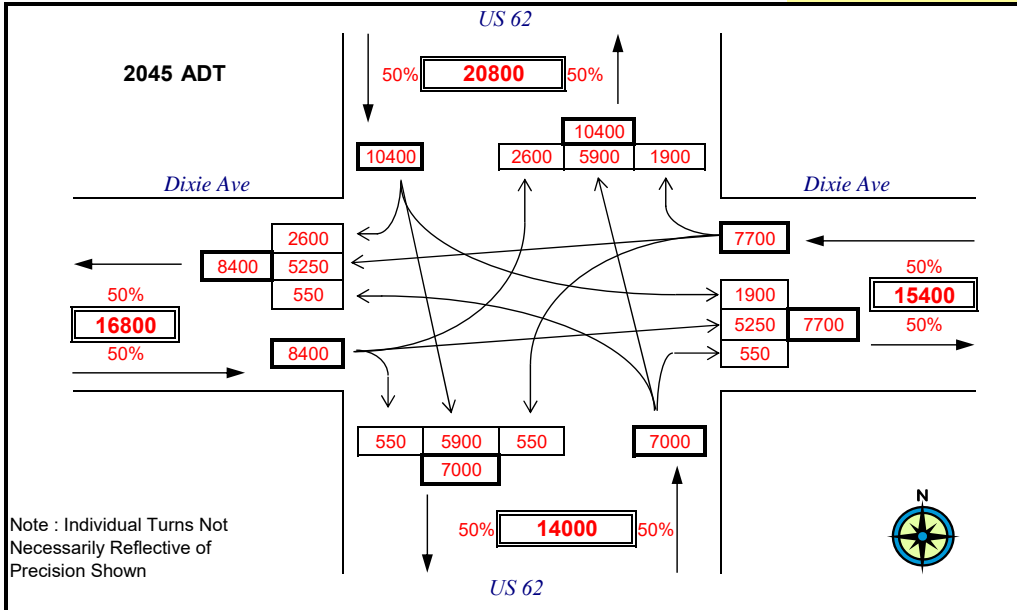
US 62

2045 ADT

50% 20800 50%

10400

10400

2600 5900 1900

Dixie Ave

Dixie Ave

2600

8400 5250

550

7700

50%

16800

50%

8400

1900

50%

15400

5250 7700

50%

550

550 5900 550

7000

7000

Note : Individual Turns Not Necessarily Reflective of Precision Shown

50% 14000 50%

N

US 62